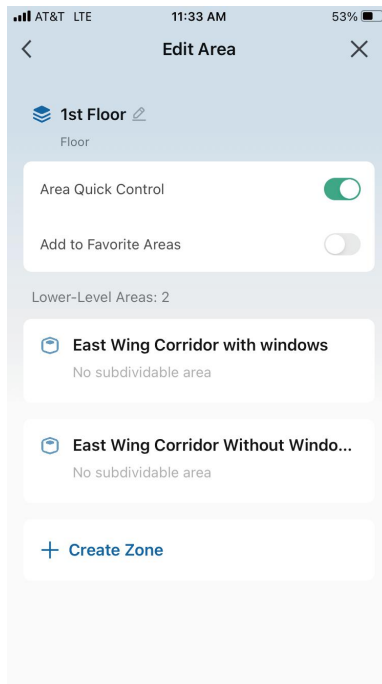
AT&T LTE 11:33 AM 53%

<
Edit Area
×

1st Floor
Floor

Area Quick Control

Add to Favorite Areas

Lower-Level Areas: 2

East Wing Corridor with windows
No subdividable area

East Wing Corridor Without Windo...
No subdividable area

+ Create Zone